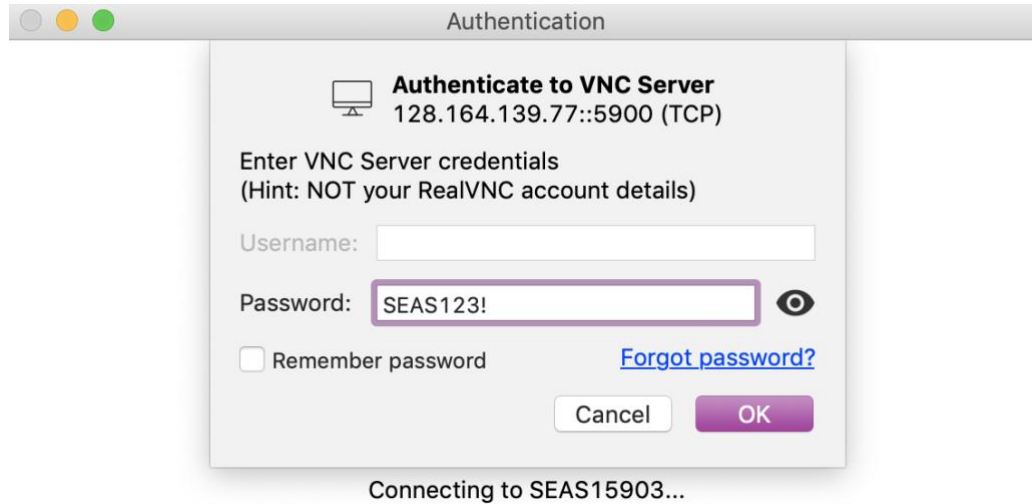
Authentication

Authenticate to VNC Server
128.164.139.77::5900 (TCP)

Enter VNC Server credentials
(Hint: NOT your RealVNC account details)

Username:

Password: SEAS123!

Remember password

Forgot password?

Cancel OK

Connecting to SEAS15903...